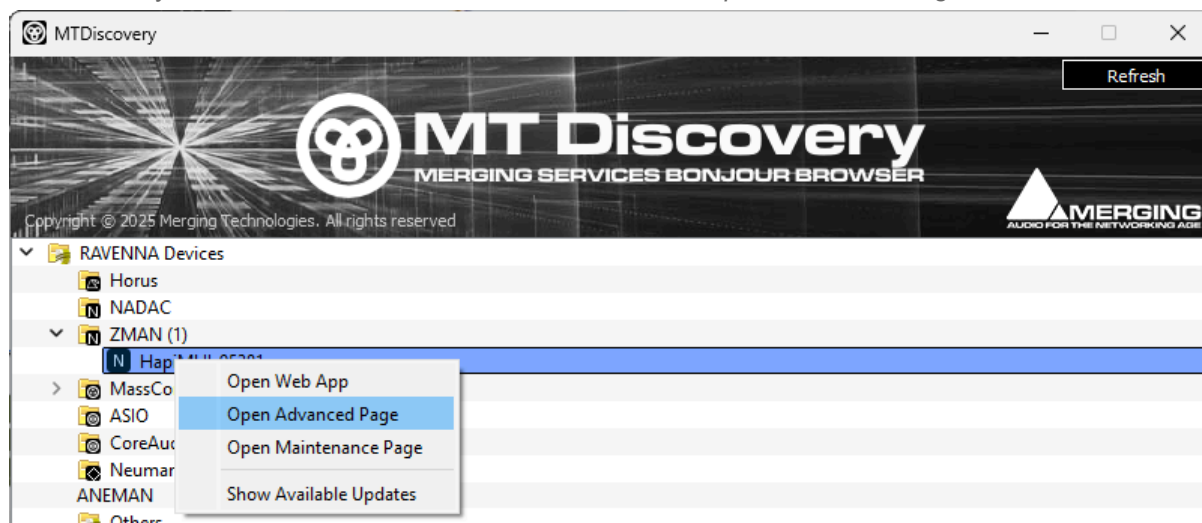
MTDiscovery

Refresh

MT Discovery
MERGING SERVICES BONJOUR BROWSER

Copyright © 2025 Merging Technologies. All rights reserved

MERGING
AUDIO FOR THE NETWORKING AGE

RAVENNA Devices
Horus
NADAC
ZMAN (1)
Hapi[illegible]
MassCo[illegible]
ASIO
CoreAu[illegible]
Neumar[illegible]
ANEMAN
Others

Open Web App
Open Advanced Page
Open Maintenance Page
Show Available Updates